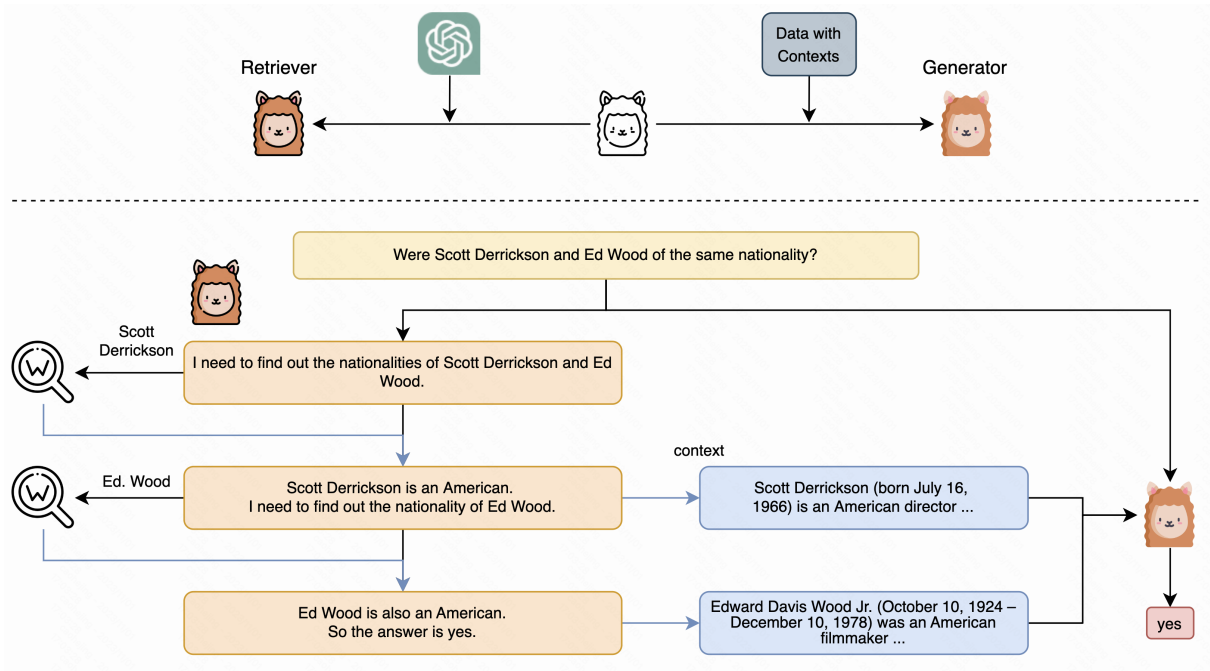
Retriever

Data with Contexts

Generator

Were Scott Derrickson and Ed Wood of the same nationality?

Scott Derrickson

I need to find out the nationalities of Scott Derrickson and Ed Wood.

context

Ed. Wood

Scott Derrickson is an American.
I need to find out the nationality of Ed Wood.

Scott Derrickson (born July 16, 1966) is an American director ...

Ed Wood is also an American.
So the answer is yes.

Edward Davis Wood Jr. (October 10, 1924 – December 10, 1978) was an American filmmaker ...

yes